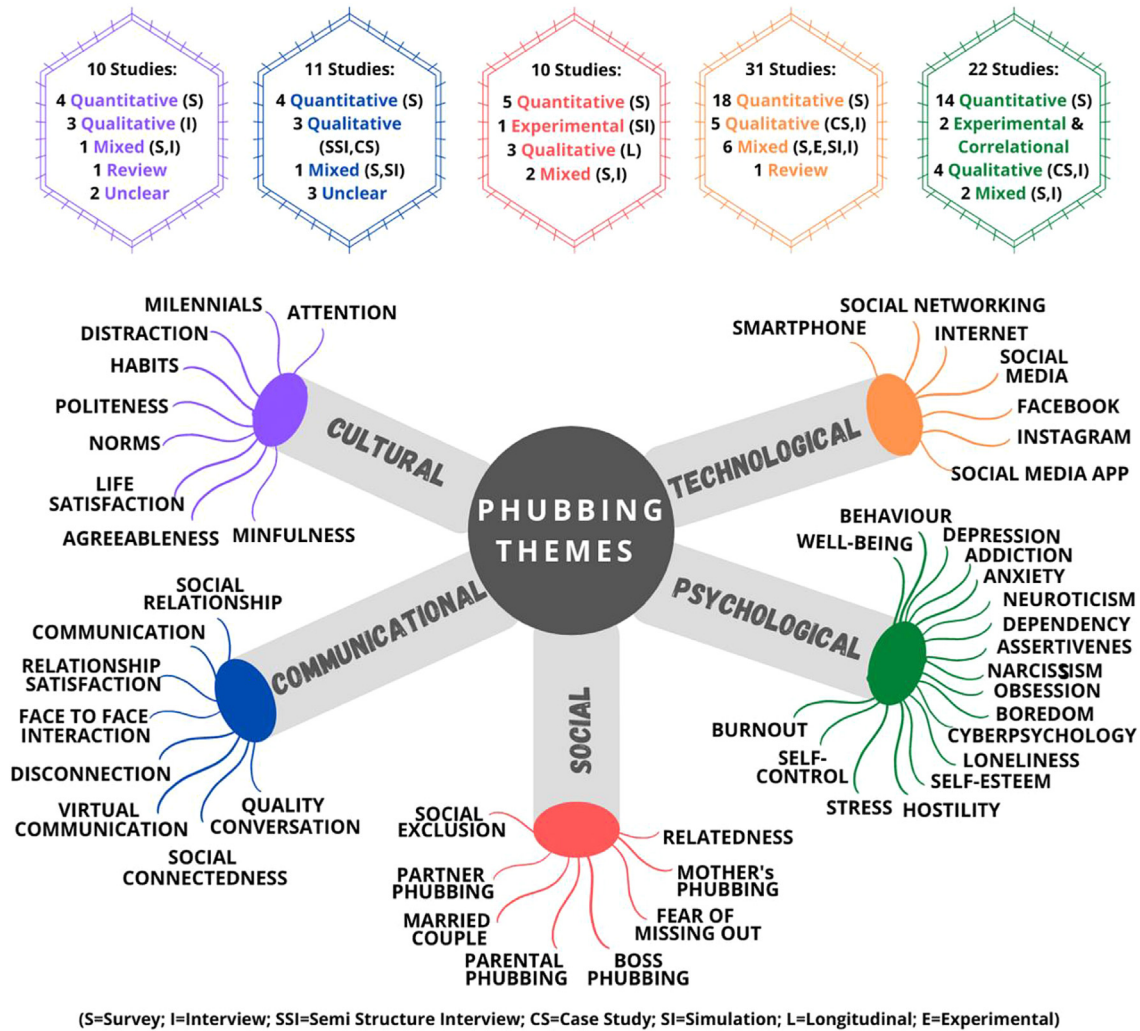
10 Studies:
4 Quantitative (S)
3 Qualitative (I)
1 Mixed (S,I)
1 Review
2 Unclear

11 Studies:
4 Quantitative (S)
3 Qualitative (SSI,CS)
1 Mixed (S,SI)
3 Unclear

10 Studies:
5 Quantitative (S)
1 Experimental (SI)
3 Qualitative (L)
2 Mixed (S,I)

31 Studies:
18 Quantitative (S)
5 Qualitative (CS,I)
6 Mixed (S,E,SI,I)
1 Review

22 Studies:
14 Quantitative (S)
2 Experimental & Correlational
4 Qualitative (CS,I)
2 Mixed (S,I)

PHUBBING THEMES

CULTURAL
MILENNIALS
ATTENTION
DISTRACTION
HABITS
POLITENESS
NORMS
LIFE SATISFACTION
AGREEABLENESS
MINFULNESS

TECHNOLOGICAL
SOCIAL NETWORKING
SMARTPHONE
INTERNET
SOCIAL MEDIA
FACEBOOK
INSTAGRAM
SOCIAL MEDIA APP

COMMUNICATIONAL
SOCIAL RELATIONSHIP
COMMUNICATION
RELATIONSHIP SATISFACTION
FACE TO FACE INTERACTION
DISCONNECTION
VIRTUAL COMMUNICATION
QUALITY CONVERSATION
SOCIAL CONNECTEDNESS

PSYCHOLOGICAL
BEHAVIOUR
WELL-BEING
DEPRESSION
ADDICTION
ANXIETY
NEUROTICISM
DEPENDENCY
ASSERTIVENES
NARCISSISM
OBSESSION
BOREDOM
BURNOUT
CYBERPSYCHOLOGY
SELF-CONTROL
LONELINESS
SELF-ESTEEM
STRESS
HOSTILITY

SOCIAL
SOCIAL EXCLUSION
RELATEDNESS
PARTNER PHUBBING
MOTHER's PHUBBING
MARRIED COUPLE
FEAR OF MISSING OUT
PARENTAL PHUBBING
BOSS PHUBBING

(S=Survey; I=Interview; SSI=Semi Structure Interview; CS=Case Study; SI=Simulation; L=Longitudinal; E=Experimental)